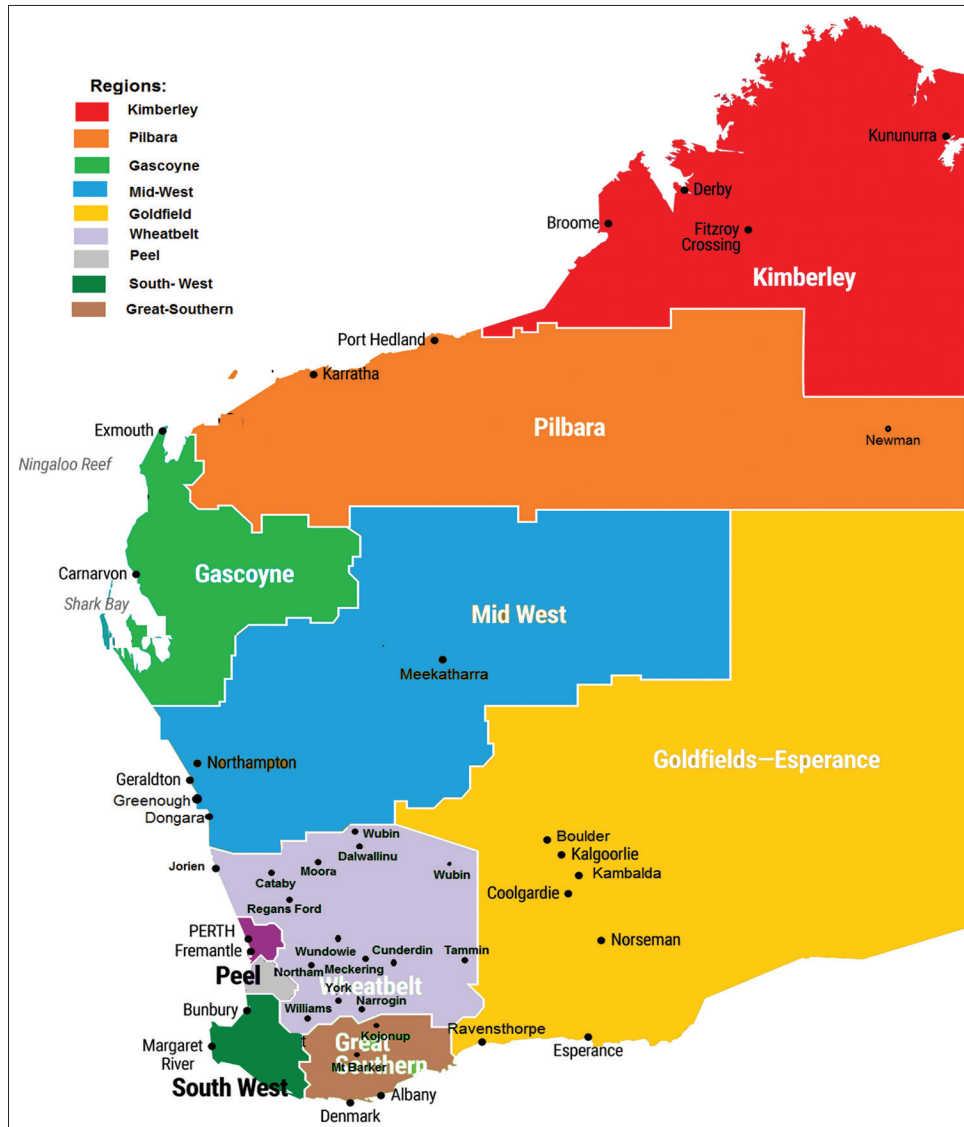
Regions:
Kimberley
Pilbara
Gascoyne
Mid-West
Goldfield
Wheatbelt
Peel
South- West
Great-Southern

Kununurra
Derby
Broome
Fitzroy Crossing
Kimberley
Port Hedland
Karratha
Exmouth
Ningaloo Reef
Pilbara
Newman
Carnarvon
Gascoyne
Shark Bay
Mid West
Meekatharra
Goldfields—Esperance
Northampton
Geraldton
Greenough
Dongara
Wubin
Dalwallinu
Moora
Wubin
Jorien
Cataby
Regans Ford
Boulder
Kalgoorlie
Kambalda
Coolgardie
Norseman
PERTH
Fremantle
Peel
Wundowie
Cunderdin
Tammin
Northam
Meckering
York
Narrogin
Wheatbelt
Bunbury
Williams
Kojonup
Ravensthorpe
Esperance
Margaret River
Great Southern
Mt Barker
South West
Albany
Denmark